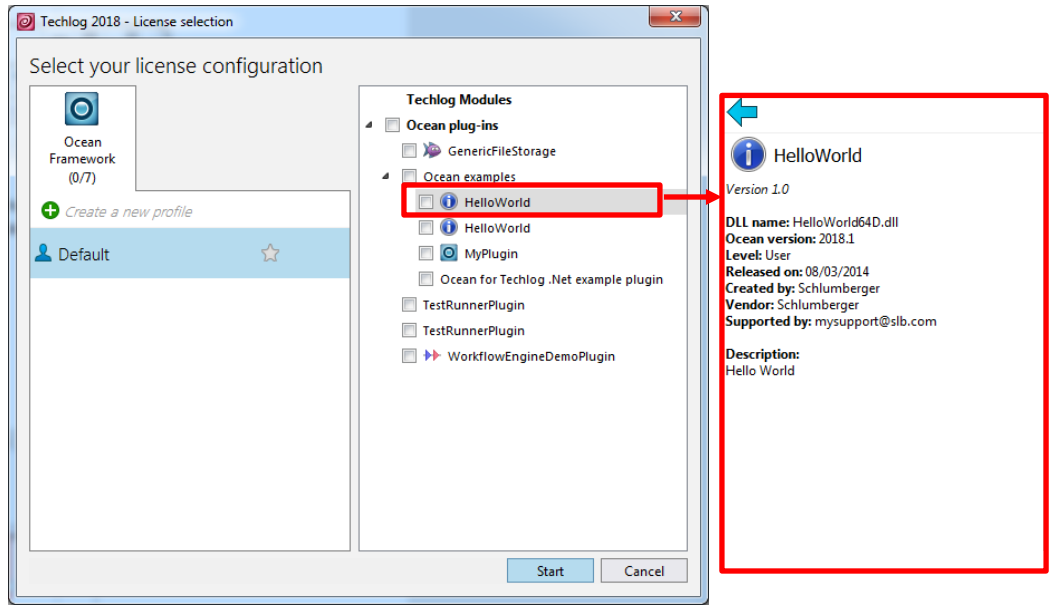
Techlog 2018 - License selection

Select your license configuration

Ocean Framework (0/7)

Create a new profile

Default

Techlog Modules

Ocean plug-ins

GenericFileStorage

Ocean examples

HelloWorld

HelloWorld

MyPlugin

Ocean for Techlog .Net example plugin

TestRunnerPlugin

TestRunnerPlugin

WorkflowEngineDemoPlugin

Start

Cancel

HelloWorld

Version 1.0

DLL name: HelloWorld64D.dll
Ocean version: 2018.1
Level: User
Released on: 08/03/2014
Created by: Schlumberger
Vendor: Schlumberger
Supported by: mysupport@slb.com

Description:
Hello World